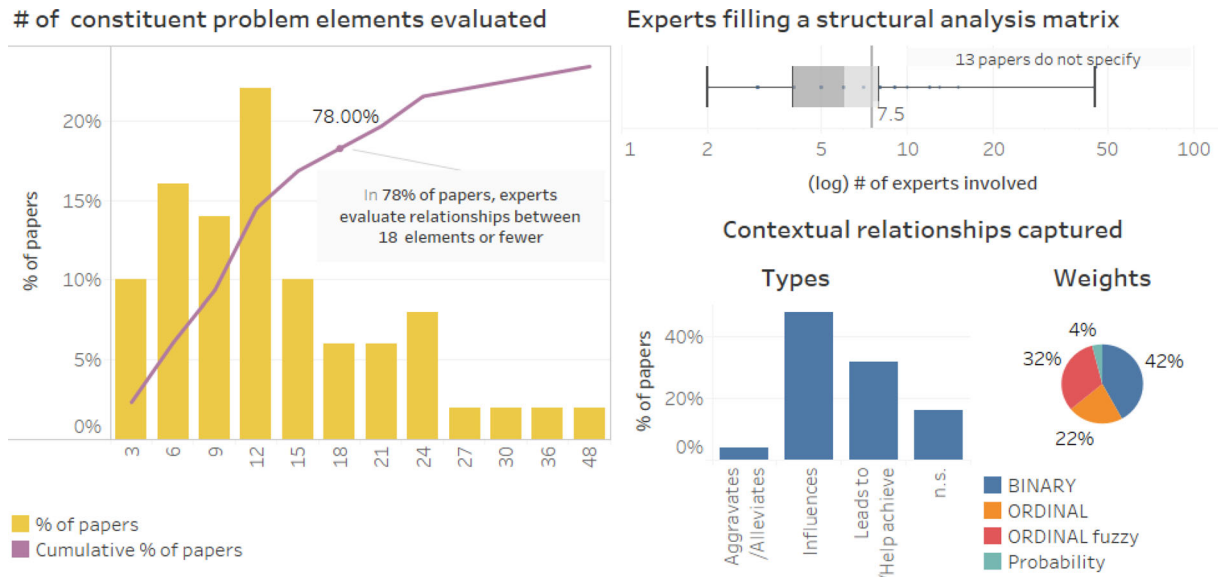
# of constituent problem elements evaluated

% of papers

20%
15%
10%
5%
0%

78.00%

In 78% of papers, experts evaluate relationships between 18 elements or fewer

3 6 9 12 15 18 21 24 27 30 36 48

% of papers
Cumulative % of papers

Experts filling a structural analysis matrix

13 papers do not specify

7.5

1 2 5 10 20 50 100

(log) # of experts involved

Contextual relationships captured

Types

% of papers

40%
20%
0%

Aggravates /Alleviates
Influences
Leads to /Help achieve
n.s.

Weights

4%
32%
42%
22%

BINARY
ORDINAL
ORDINAL fuzzy
Probability